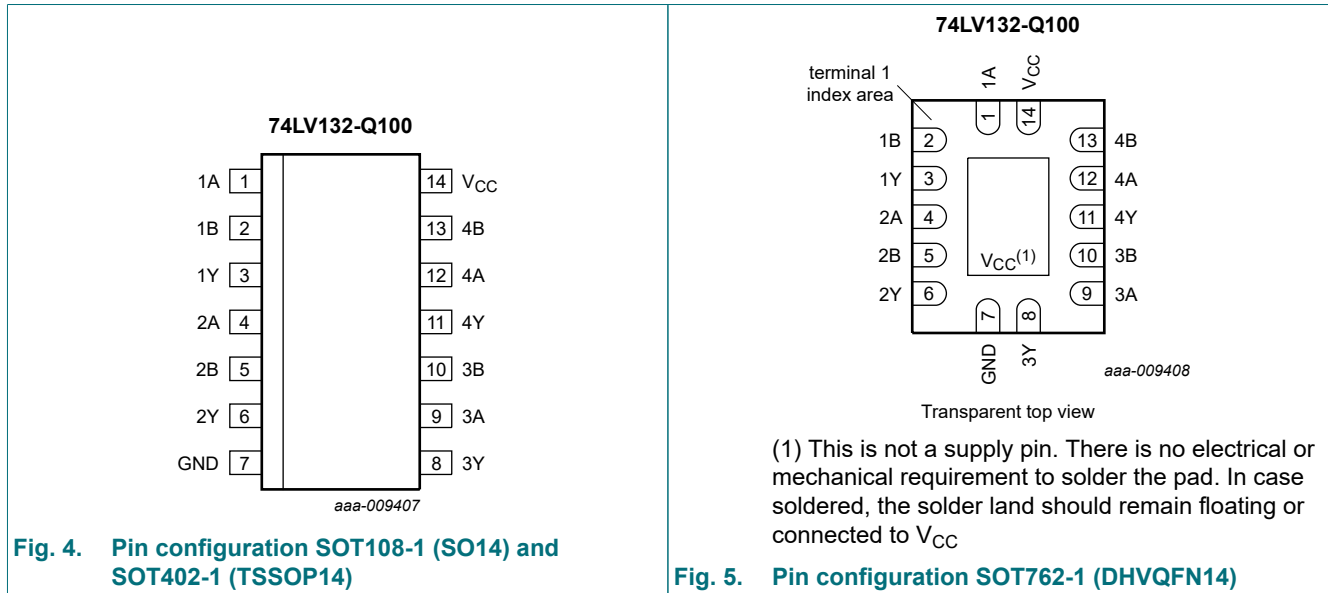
74LV132-Q100

1A 1
1B 2
1Y 3
2A 4
2B 5
2Y 6
GND 7
14 $V_{CC}$
13 4B
12 4A
11 4Y
10 3B
9 3A
8 3Y

aaa-009407

Fig. 4. Pin configuration SOT108-1 (SO14) and SOT402-1 (TSSOP14)

74LV132-Q100

terminal 1 index area

1A $V_{CC}$
1 14
1B 2
1Y 3
2A 4
2B 5
2Y 6
13 4B
12 4A
11 4Y
10 3B
9 3A
$V_{CC}^{(1)}$
7 8
GND 3Y

aaa-009408

Transparent top view

(1) This is not a supply pin. There is no electrical or mechanical requirement to solder the pad. In case soldered, the solder land should remain floating or connected to $V_{CC}$

Fig. 5. Pin configuration SOT762-1 (DHVQFN14)